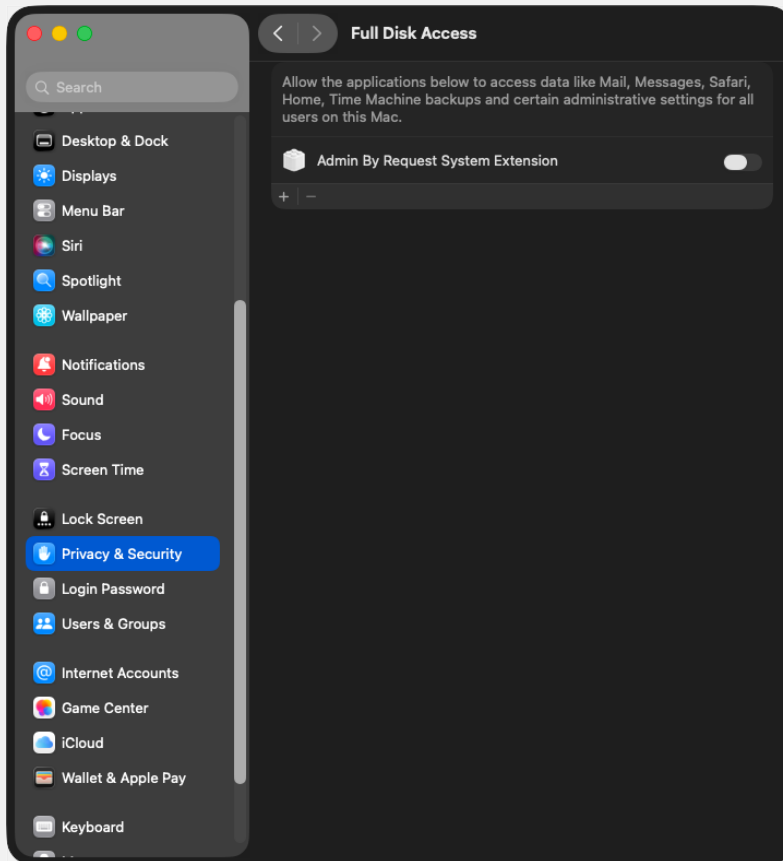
Search

Desktop & Dock
Displays
Menu Bar
Siri
Spotlight
Wallpaper

Notifications
Sound
Focus
Screen Time

Lock Screen
Privacy & Security
Login Password
Users & Groups

Internet Accounts
Game Center
iCloud
Wallet & Apple Pay

Keyboard

Full Disk Access

Allow the applications below to access data like Mail, Messages, Safari, Home, Time Machine backups and certain administrative settings for all users on this Mac.

Admin By Request System Extension

+ −